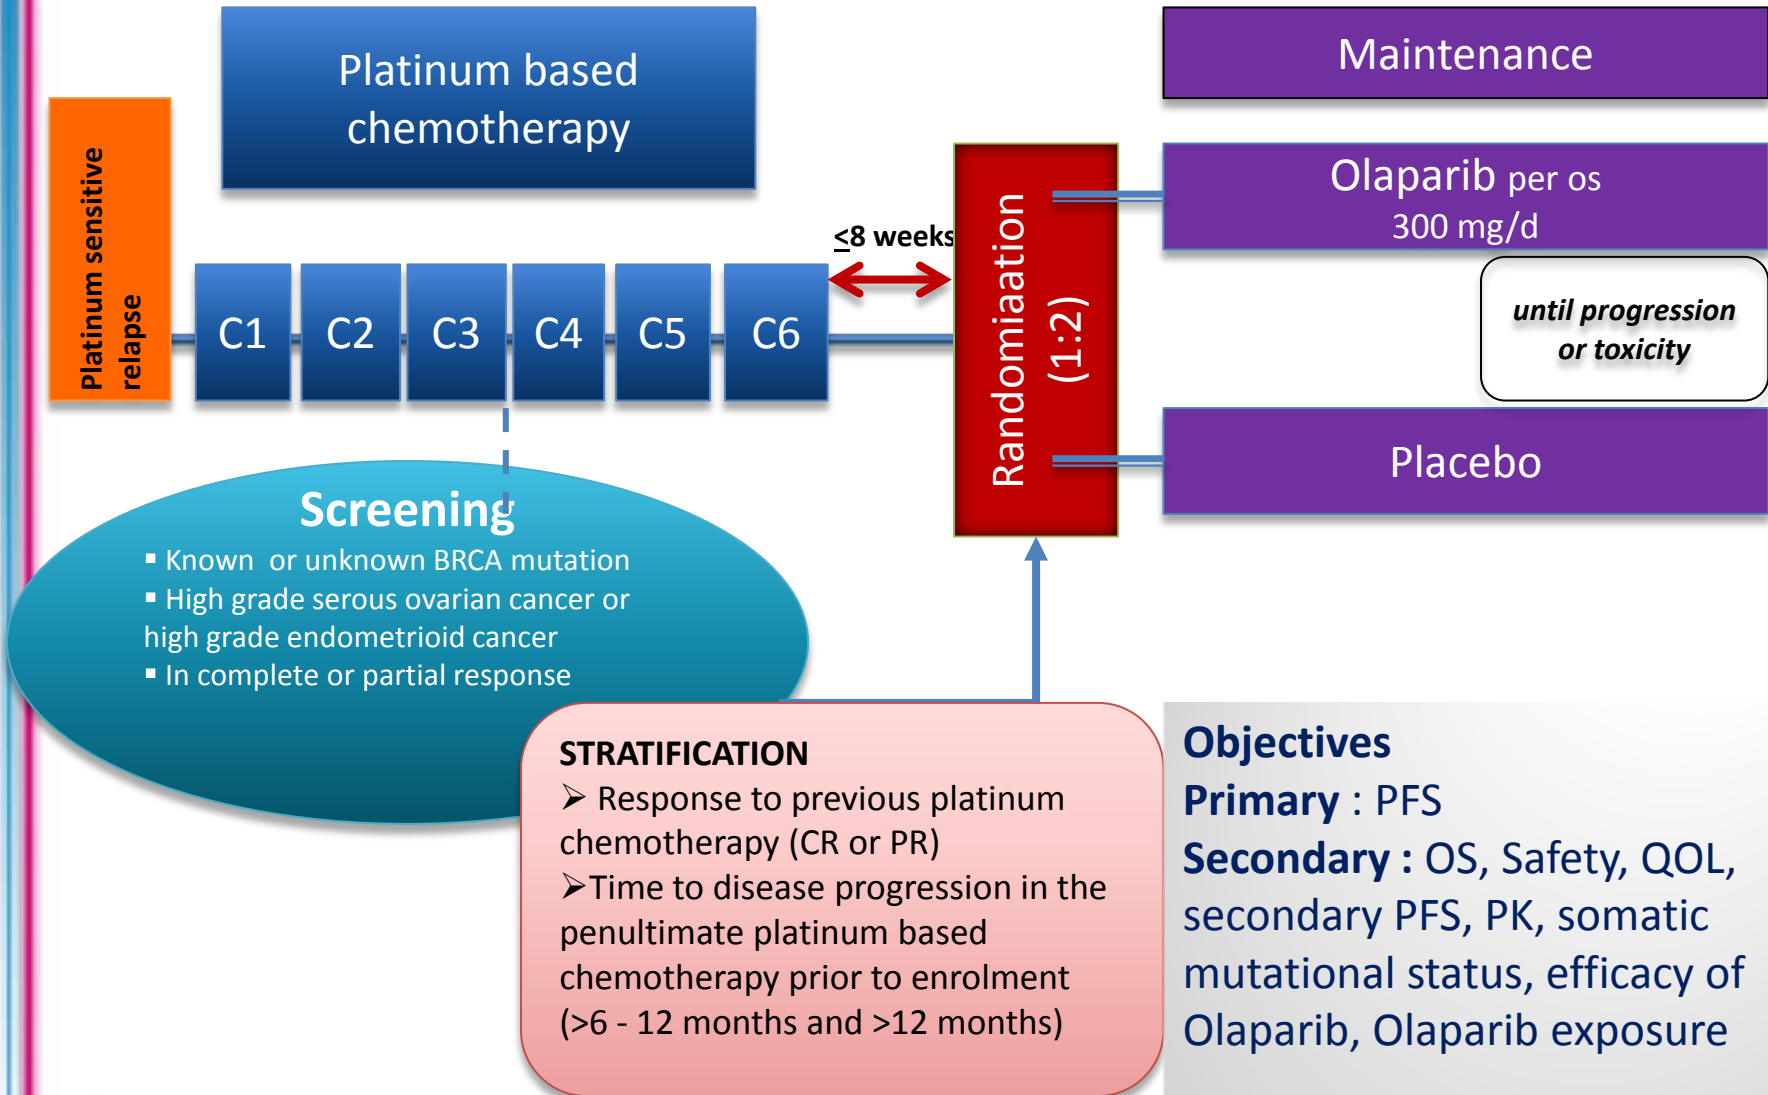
Platinum sensitive relapse

Platinum based chemotherapy

C1 C2 C3 C4 C5 C6

$\leq$8 weeks

Randomiaation (1:2)

Maintenance

Olaparib per os 300 mg/d

until progression or toxicity

Placebo

Screening
▪ Known or unknown BRCA mutation
▪ High grade serous ovarian cancer or high grade endometrioid cancer
▪ In complete or partial response

STRATIFICATION
➢ Response to previous platinum chemotherapy (CR or PR)
➢Time to disease progression in the penultimate platinum based chemotherapy prior to enrolment (>6 - 12 months and >12 months)

Objectives
Primary : PFS
Secondary : OS, Safety, QOL, secondary PFS, PK, somatic mutational status, efficacy of Olaparib, Olaparib exposure